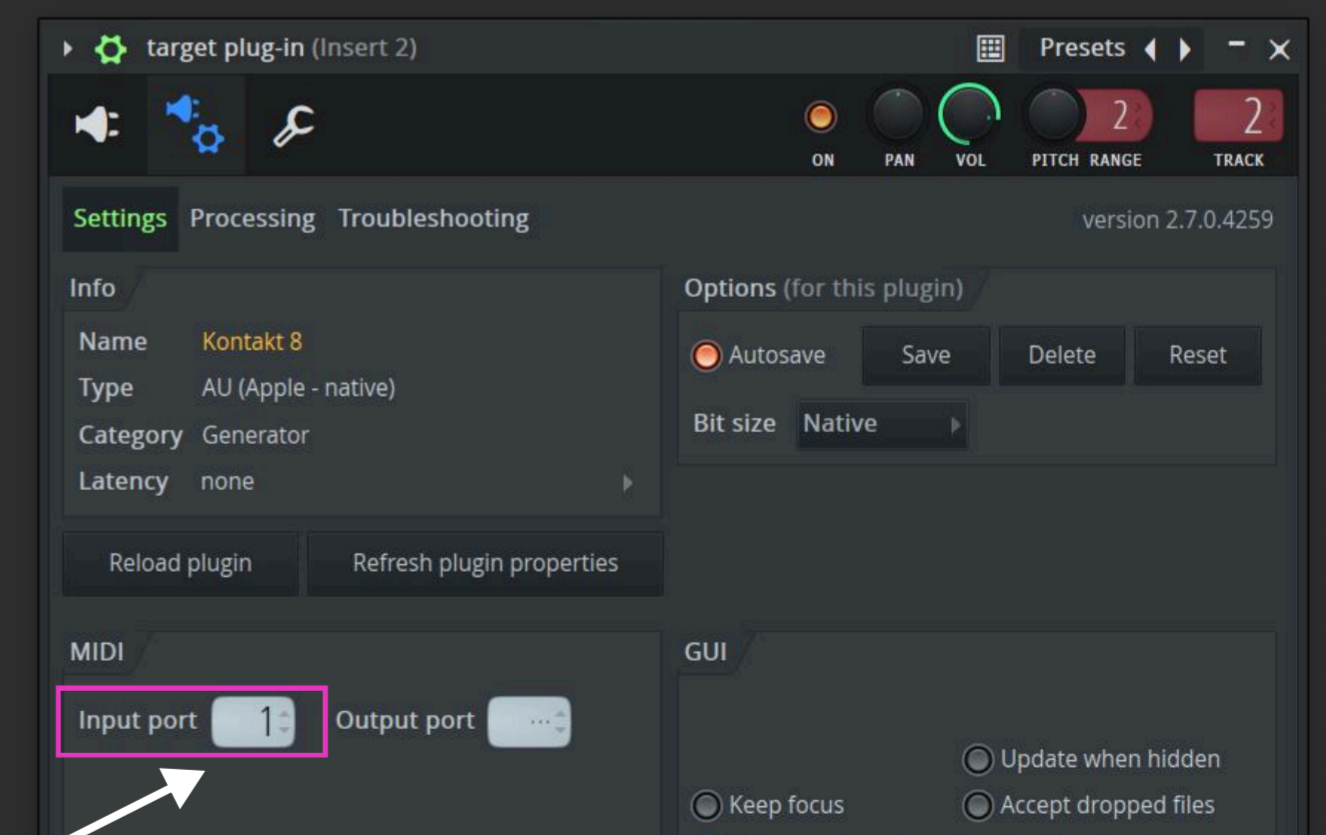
target plug-in (Insert 2)

Presets

ON PAN VOL PITCH RANGE 2 TRACK 2

Settings Processing Troubleshooting

version 2.7.0.4259

Info

| Name | Kontakt 8 |
|---|---|
| Type | AU (Apple - native) |
| Category | Generator |
| Latency | none |

Options (for this plugin)

Autosave Save Delete Reset

Bit size Native

Reload plugin Refresh plugin properties

MIDI

Input port 1 Output port ---

GUI

Update when hidden

Keep focus Accept dropped files